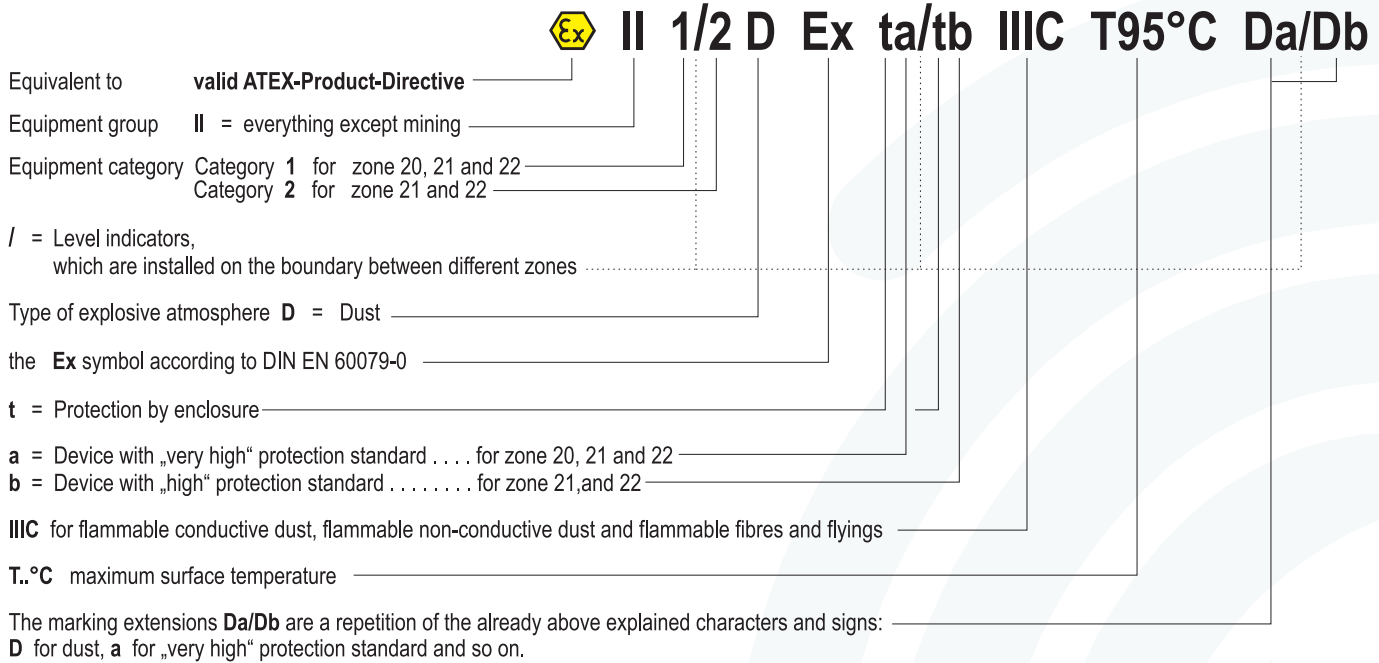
Ex II 1/2 D Ex ta/tb IIIC T95°C Da/Db

Equivalent to valid ATEX-Product-Directive

Equipment group II = everything except mining

Equipment category Category 1 for zone 20, 21 and 22
Category 2 for zone 21 and 22

/ = Level indicators, which are installed on the boundary between different zones

Type of explosive atmosphere D = Dust

the Ex symbol according to DIN EN 60079-0

t = Protection by enclosure

a = Device with „very high" protection standard . . . . for zone 20, 21 and 22
b = Device with „high" protection standard . . . . . . . . for zone 21,and 22

IIIC for flammable conductive dust, flammable non-conductive dust and flammable fibres and flyings

T..°C maximum surface temperature

The marking extensions Da/Db are a repetition of the already above explained characters and signs:
D for dust, a for „very high" protection standard and so on.